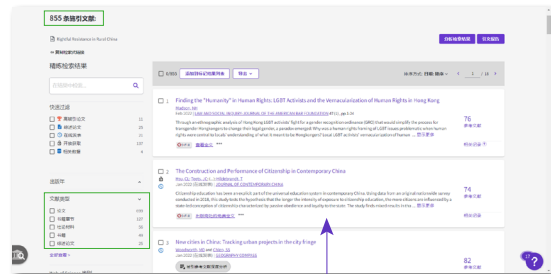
855 条搜引文献:

Rightful Resistance in Rural China

精炼检索结果

快速过滤

出版年

文献类型

Finding the "Humanity" in Human Rights: LGBT Activists and the Vernacularization of Human Rights in Hong Kong

76

The Construction and Performance of Citizenship in Contemporary China

74

Neoliberalism in China: Tracking urban projects in the city fringe

82

1 / 18